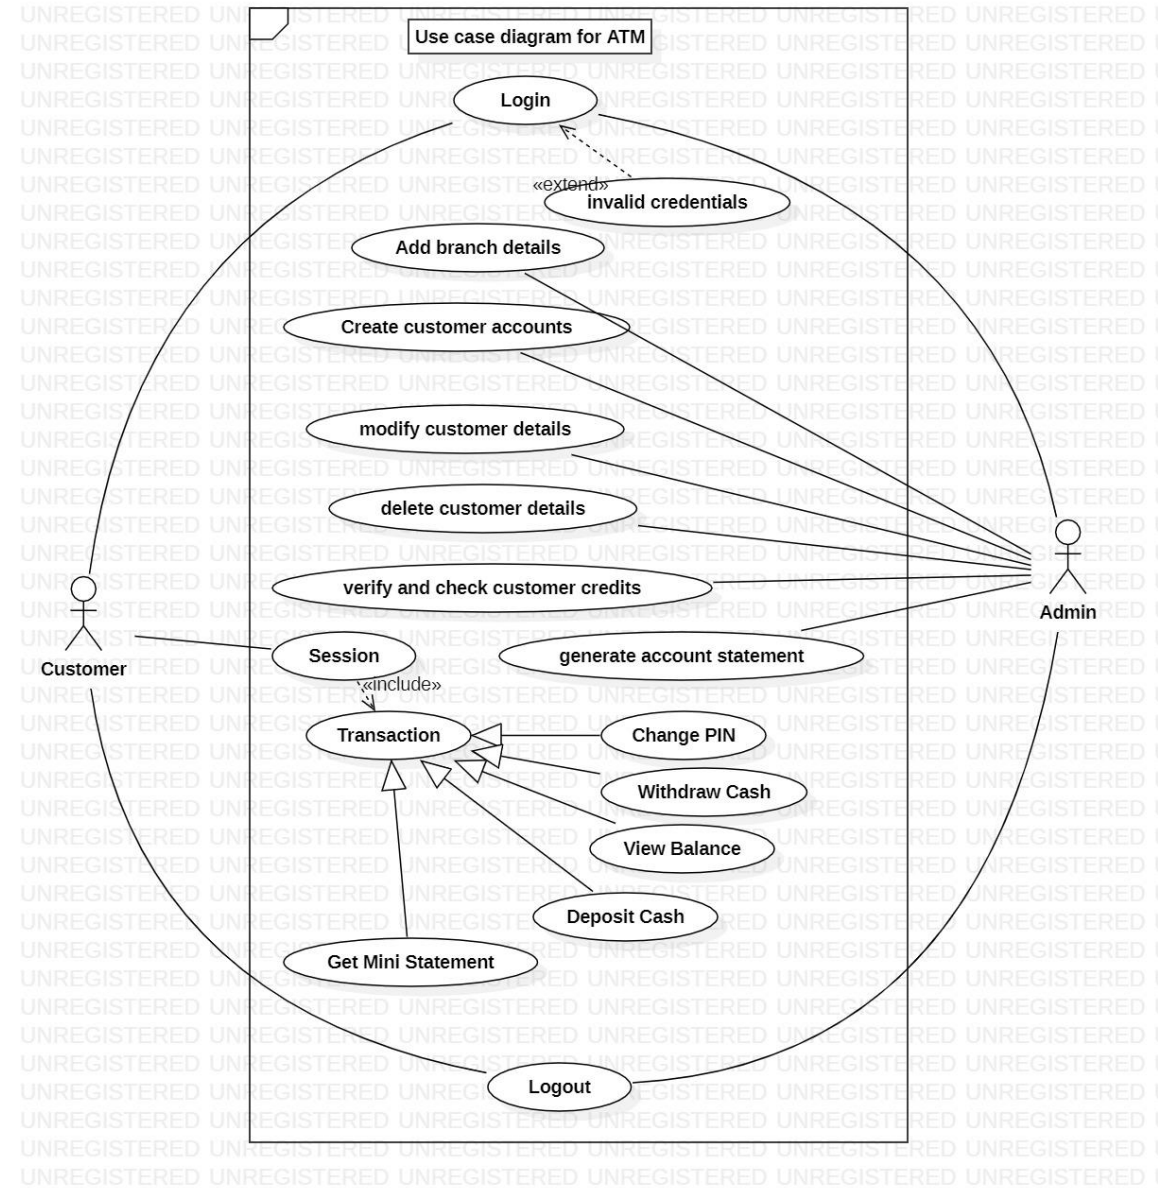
Use case diagram for ATM

Login

«extend»

invalid credentials

Add branch details

Create customer accounts

modify customer details

delete customer details

verify and check customer credits

Customer

Admin

Session

generate account statement

«include»

Transaction

Change PIN

Withdraw Cash

View Balance

Deposit Cash

Get Mini Statement

Logout

UNREGISTERED UNREGISTERED UNREGISTERED UNREGISTERED UNREGISTERED UNREGISTERED